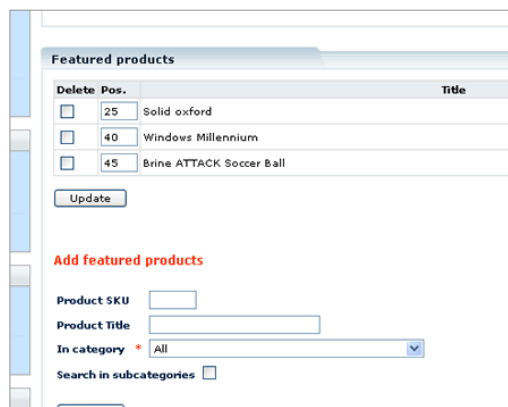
Featured products

| Delete | Pos. | Title |
|---|---|---|
| | 25 | Solid oxford |
| | 40 | Windows Millennium |
| | 45 | Brine ATTACK Soccer Ball |

Update

Add featured products

Product SKU

Product Title

In category * All

Search in subcategories